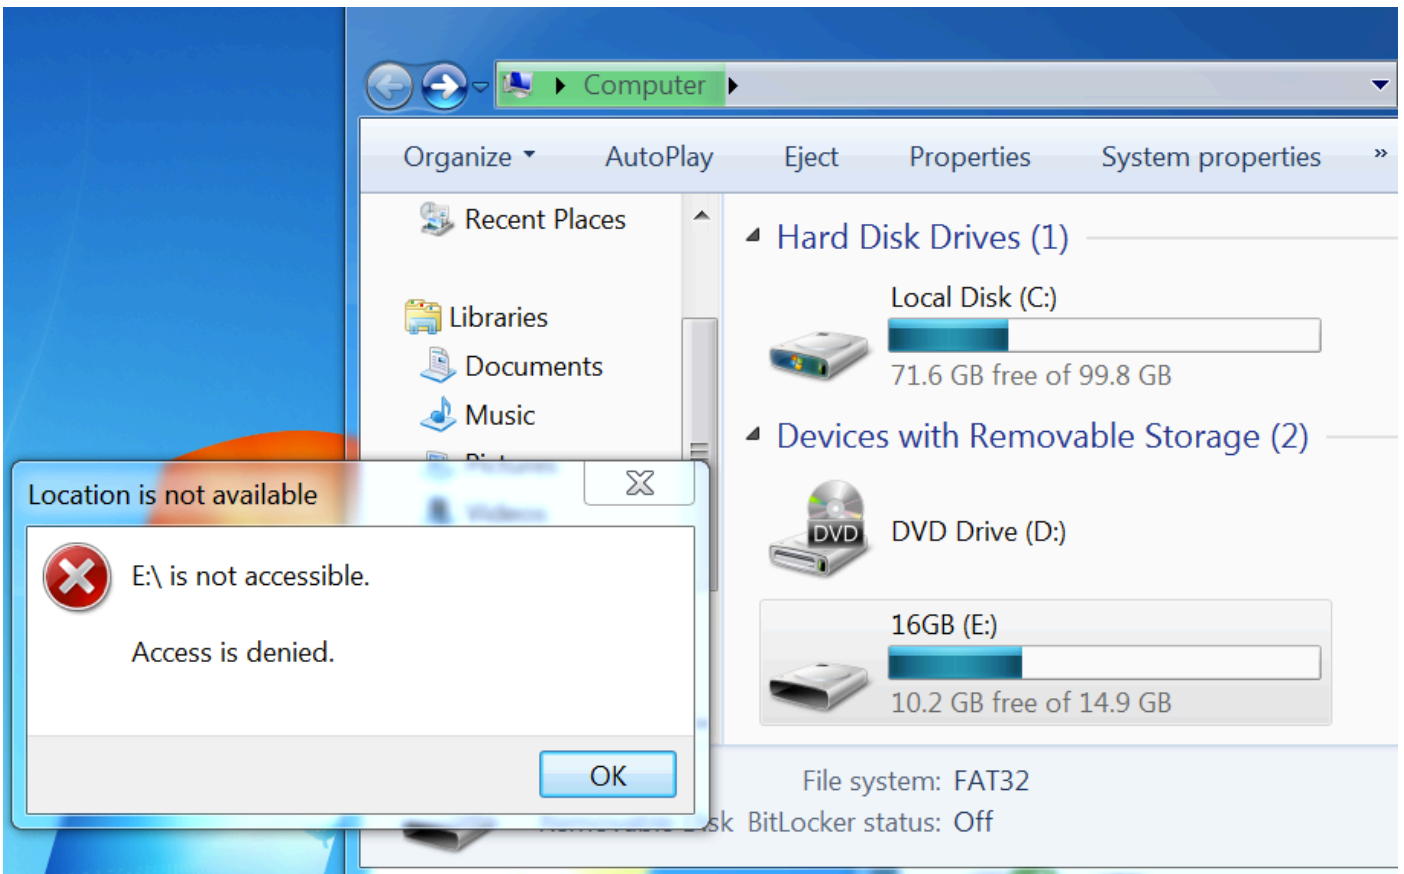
Computer

Organize AutoPlay Eject Properties System properties »

Recent Places

Libraries
Documents
Music

Hard Disk Drives (1)

Local Disk (C:)
71.6 GB free of 99.8 GB

Devices with Removable Storage (2)

DVD
DVD Drive (D:)

16GB (E:)
10.2 GB free of 14.9 GB

Location is not available

E:\ is not accessible.

Access is denied.

OK

File system: FAT32
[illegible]sk BitLocker status: Off